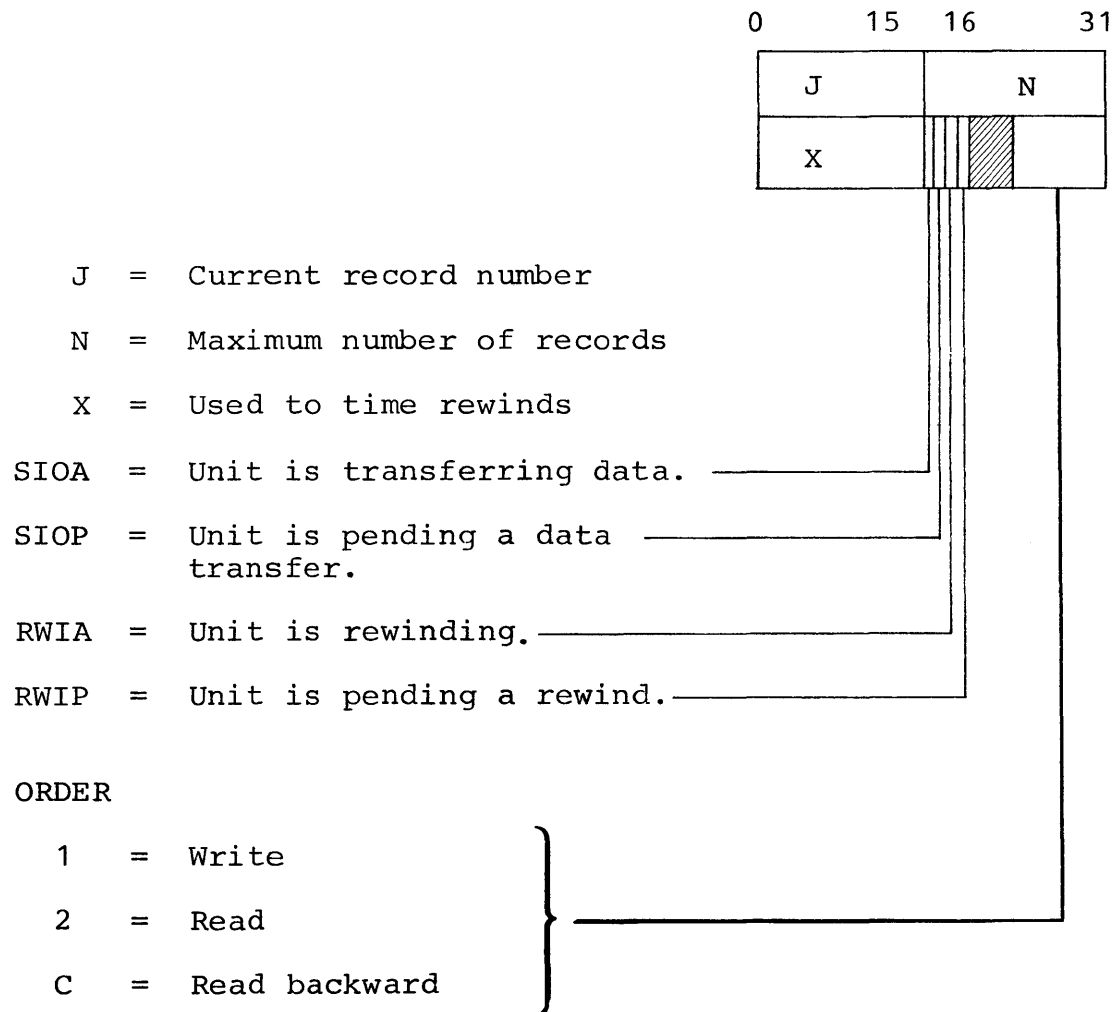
0 15 16 31

J N

X

J = Current record number

N = Maximum number of records

X = Used to time rewinds

SIOA = Unit is transferring data.

SIOP = Unit is pending a data transfer.

RWIA = Unit is rewinding.

RWIP = Unit is pending a rewind.

ORDER

1 = Write

2 = Read

C = Read backward